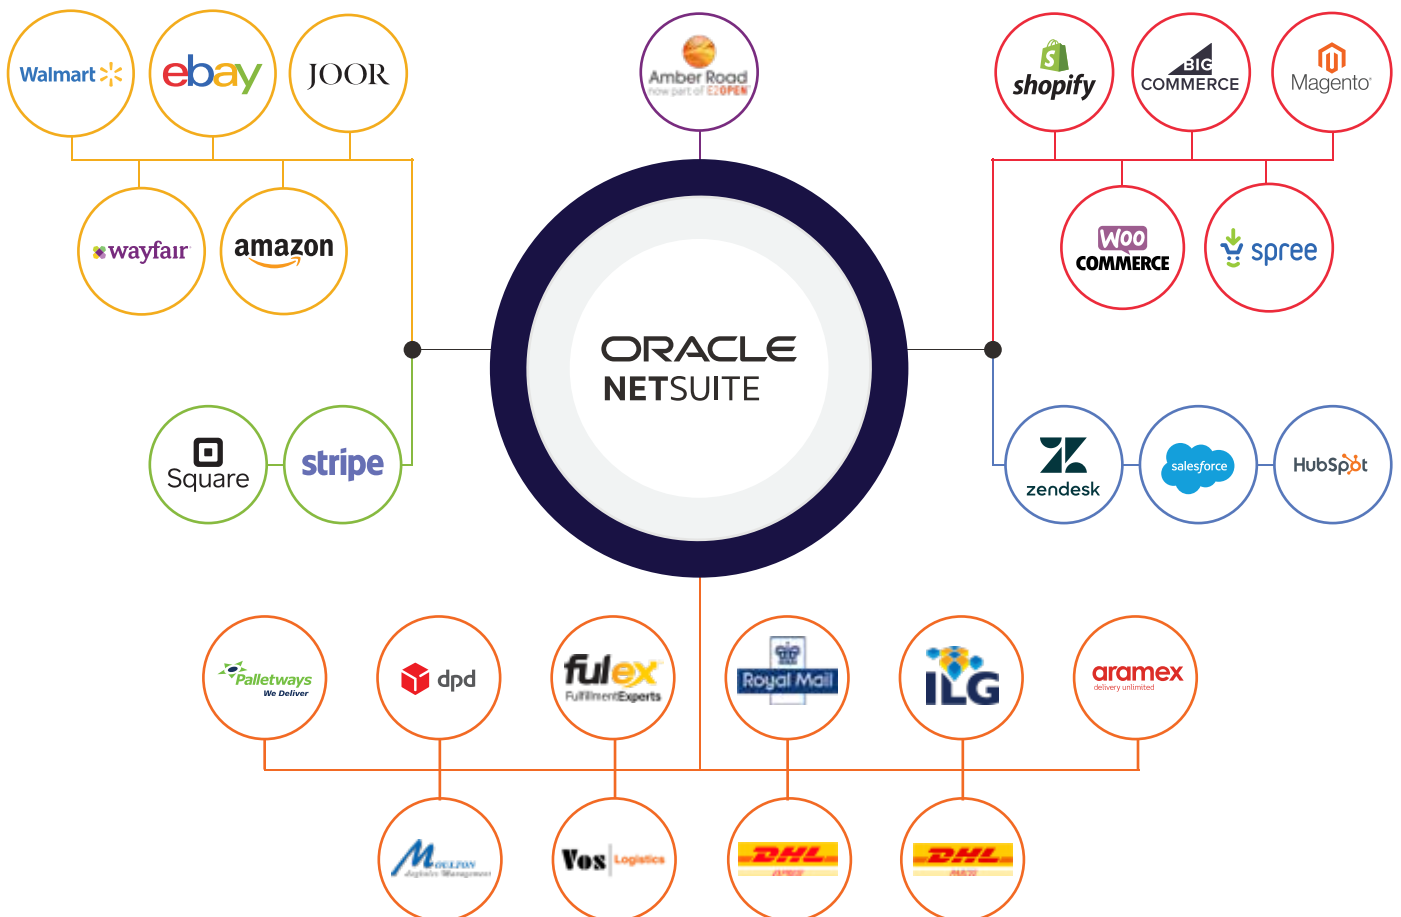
Walmart
ebay
JOOR
Amber Road
now part of E2OPEN
shopify
BIG COMMERCE
Magento
wayfair
amazon
WOO COMMERCE
spree
ORACLE
NETSUITE
Square
stripe
zendesk
salesforce
HubSpot
Palletways
We Deliver
dpd
fulex
FulfilmentExperts
Royal Mail
ILG
aramex
delivery unlimited
Moulton
Logistics Management
Vos Logistics
DHL
EXPRESS
DHL
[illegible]